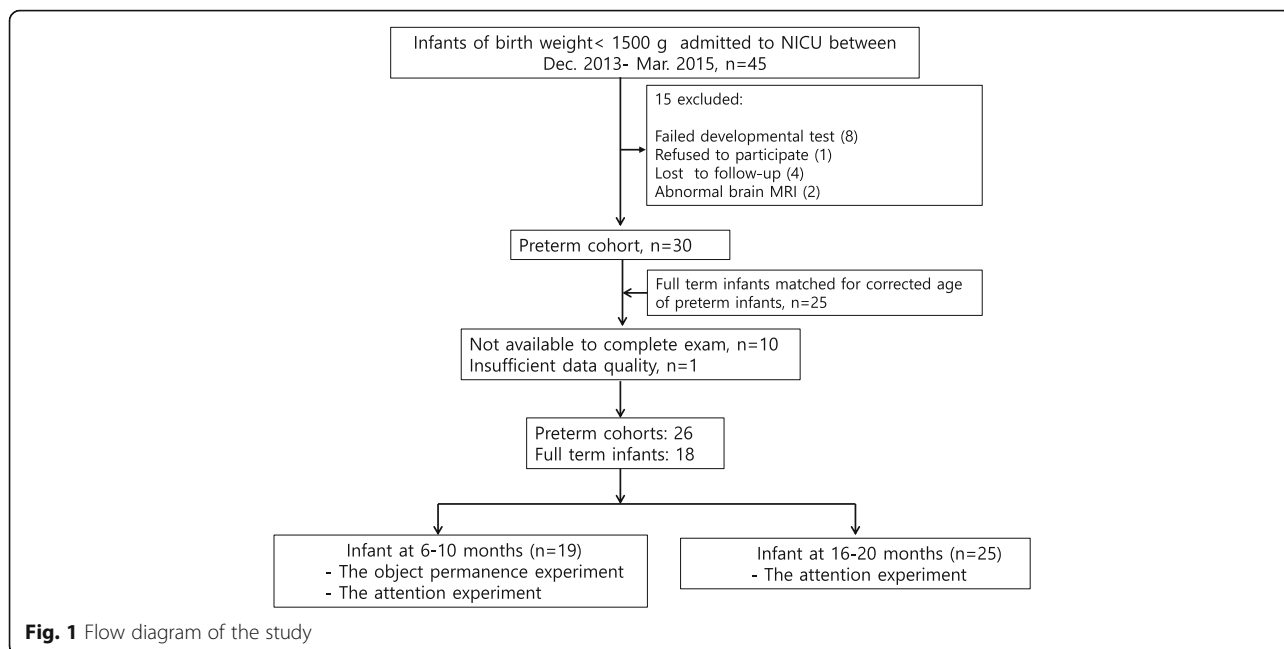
Infants of birth weight< 1500 g admitted to NICU between Dec. 2013- Mar. 2015, n=45

15 excluded:

Failed developmental test (8)
Refused to participate (1)
Lost to follow-up (4)
Abnormal brain MRI (2)

Preterm cohort, n=30

Full term infants matched for corrected age of preterm infants, n=25

Not available to complete exam, n=10
Insufficient data quality, n=1

Preterm cohorts: 26
Full term infants: 18

Infant at 6-10 months (n=19)
- The object permanence experiment
- The attention experiment

Infant at 16-20 months (n=25)
- The attention experiment

**Fig. 1** Flow diagram of the study